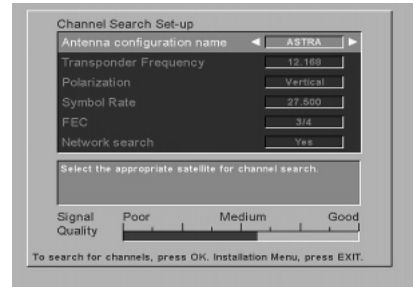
Channel Search Set-up

| | |
|---|---|
| Antenna configuration name | ◄ ASTRA ► |
| Transponder Frequency | 12.168 |
| Polarization | Vertical |
| Symbol Rate | 27.500 |
| FEC | 3/4 |
| Network search | Yes |

Select the appropriate satellite for channel search.

Signal Quality Poor Medium Good

To search for channels, press OK. Installation Menu, press EXIT.